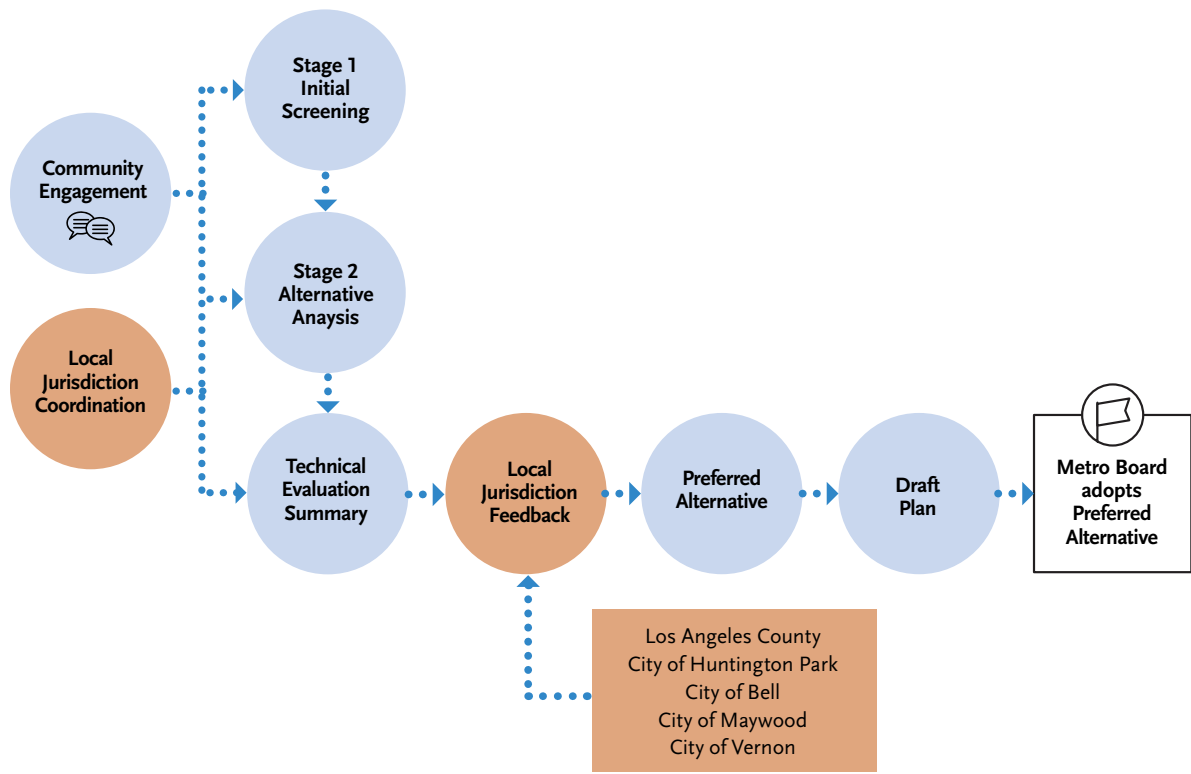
Community Engagement

Local Jurisdiction Coordination

Stage 1 Initial Screening

Stage 2 Alternative Anaysis

Technical Evaluation Summary

Local Jurisdiction Feedback

Preferred Alternative

Draft Plan

Metro Board adopts Preferred Alternative

Los Angeles County
City of Huntington Park
City of Bell
City of Maywood
City of Vernon